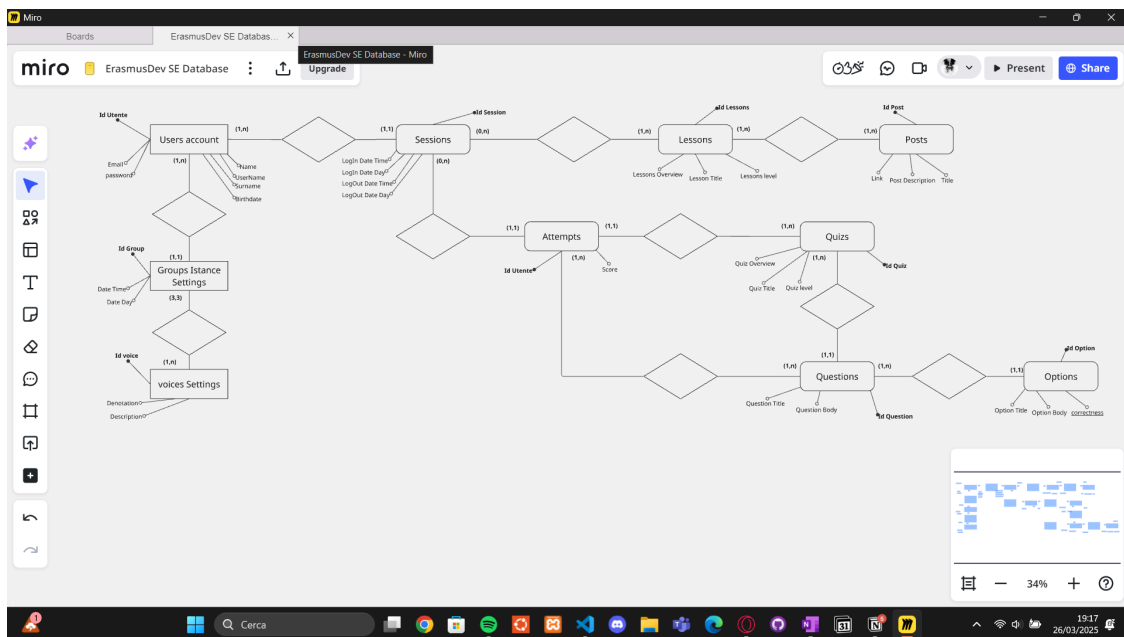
Miro

Boards

ErasmusDev SE Databas...

ErasmusDev SE Database - Miro

miro

ErasmusDev SE Database

Upgrade

Present

Share

Id Utente

Users account

(1,n)

Email

password

(1,n)

Name

UserName

Surname

Birthdate

(1,1)

Id Session

Sessions

(0,n)

LogIn Date Time

LogIn Date Day

LogOut Date Time

LogOut Date Day

(0,n)

(1,n)

Id Lessons

Lessons

(1,n)

Lessons Overview

Lesson Title

Lessons level

(1,n)

Id Post

Posts

Link

Post Description

Title

Id Group

(1,1)

Groups Istance Settings

Date Time

Date Day

(3,3)

(1,1)

Attempts

(1,1)

Id Utente

(1,n)

Score

(1,n)

Quizs

Quiz Overview

(1,n)

Quiz Title

Quiz level

Id Quiz

Id voice

(1,n)

voices Settings

Denotation

Description

(1,1)

(1,n)

Questions

(1,n)

Question Title

Question Body

Id Question

Id Option

(1,1)

Options

Option Title

Option Body

correctness

34%

Cerca

19:17

26/03/2025